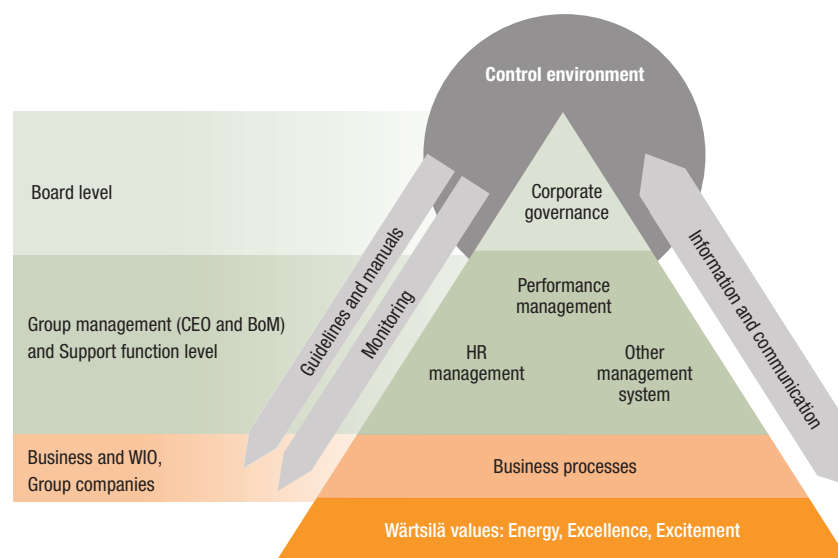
Control environment

Board level

Group management (CEO and BoM) and Support function level

Business and WIO, Group companies

Guidelines and manuals

Monitoring

Corporate governance

Performance management

HR management

Other management system

Information and communication

Business processes

Wärtsilä values: Energy, Excellence, Excitement